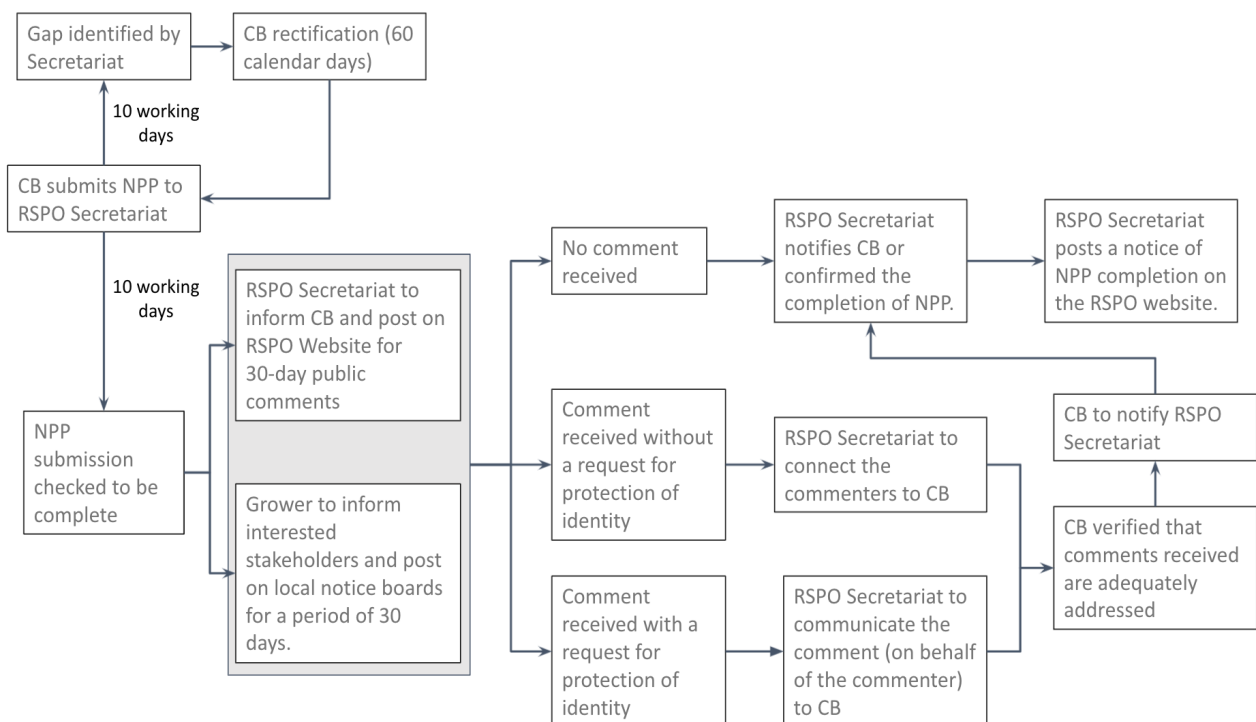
Gap identified by Secretariat

CB rectification (60 calendar days)

10 working days

CB submits NPP to RSPO Secretariat

10 working days

NPP submission checked to be complete

RSPO Secretariat to inform CB and post on RSPO Website for 30-day public comments

Grower to inform interested stakeholders and post on local notice boards for a period of 30 days.

No comment received

RSPO Secretariat notifies CB or confirmed the completion of NPP.

RSPO Secretariat posts a notice of NPP completion on the RSPO website.

Comment received without a request for protection of identity

RSPO Secretariat to connect the commenters to CB

CB to notify RSPO Secretariat

CB verified that comments received are adequately addressed

Comment received with a request for protection of identity

RSPO Secretariat to communicate the comment (on behalf of the commenter) to CB